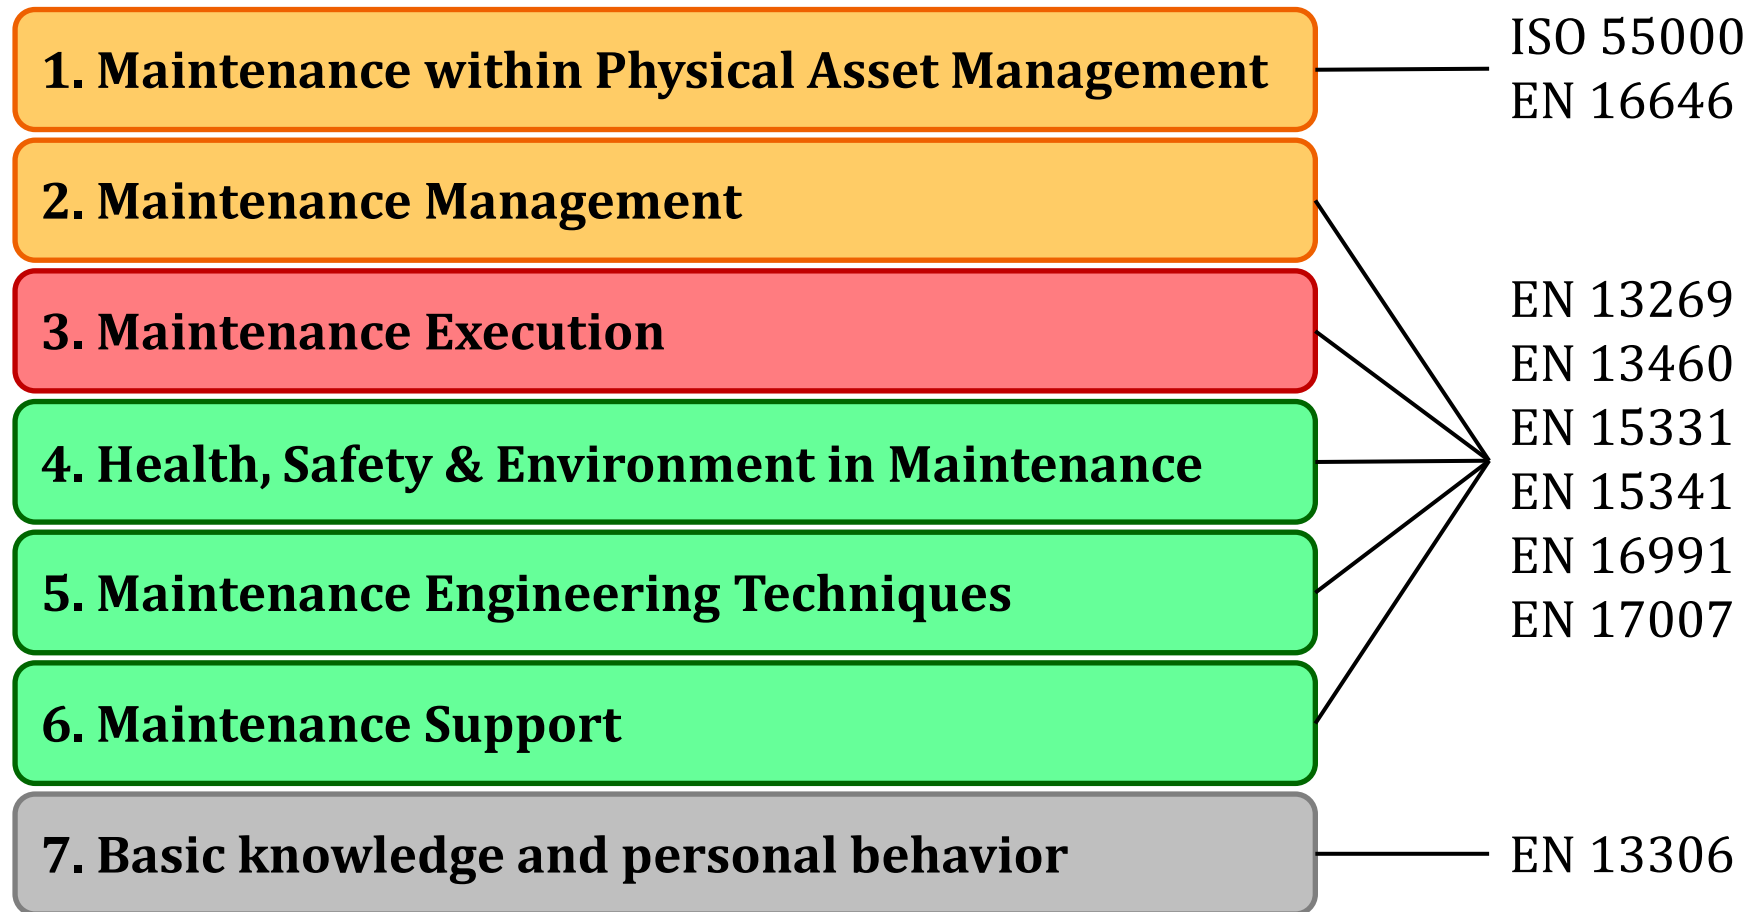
1. Maintenance within Physical Asset Management

ISO 55000
EN 16646

2. Maintenance Management

3. Maintenance Execution

4. Health, Safety & Environment in Maintenance

5. Maintenance Engineering Techniques

6. Maintenance Support

EN 13269
EN 13460
EN 15331
EN 15341
EN 16991
EN 17007

7. Basic knowledge and personal behavior

EN 13306